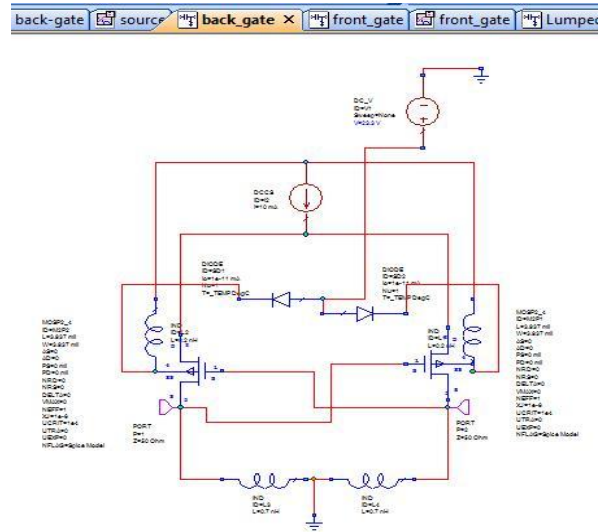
back-gate | source | back_gate × | front_gate | front_gate | Lumpe

DC_V
ID=V1
Sweep=None
V=33.3 V

DCCS
ID=I2
I=10 mA

DIODE
ID=SD1
Is=1e-11 mA
NU=1
T=_TEMP DegC

DIODE
ID=SD2
Is=1e-11 mA
NU=1
T=_TEMP DegC

MOSP2_4
ID=M2P
L=3.937 mil
W=3.937 mil
AS=0
AD=0
PS=0 mil
PD=0 mil
NRD=0
NRS=0
DELTA=0
VMAX=0
NEFF=1
XJ=1e-6
UCRIT=1e4
UTRA=0
UEXP=0
NFLAG=Spice Model

MOSP2_4
ID=M2P1
L=3.937 mil
W=3.937 mil
AS=0
AD=0
PS=0 mil
PD=0 mil
NRD=0
NRS=0
DELTA=0
VMAX=0
NEFF=1
XJ=1e-6
UCRIT=1e4
UTRA=0
UEXP=0
NFLAG=Spice Model

IND
ID=L2
L=0.2 nH

IND
ID=L1
L=0.2 nH

PORT
P=1
Z=50 Ohm

PORT
P=2
Z=50 Ohm

IND
ID=L3
L=0.7 nH

IND
ID=L4
L=0.7 nH